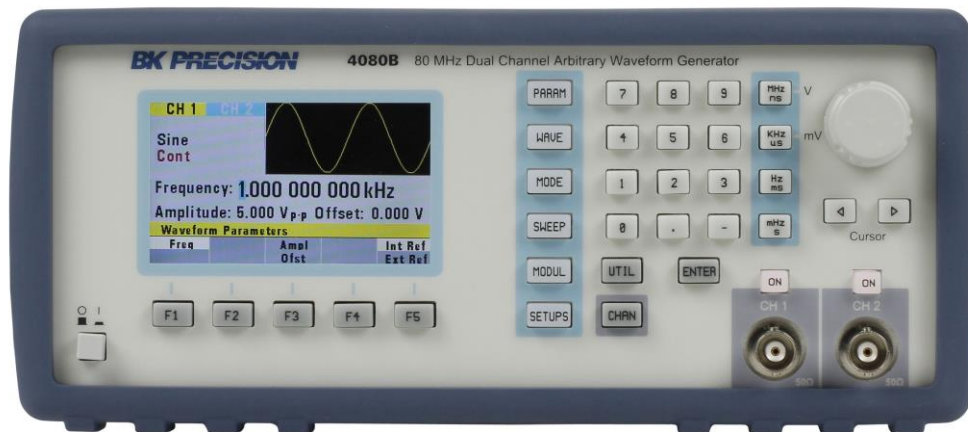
BK PRECISION 4080B 80 MHz Dual Channel Arbitrary Waveform Generator

CH 1 CH 2

Sine
Cont

Frequency: 1.000 000 000 kHz
Amplitude: 5.000 Vp-p Offset: 0.000 V

Waveform Parameters

Freq
Ampl
Ofst
Int Ref
Ext Ref

F1 F2 F3 F4 F5

PARAM
WAVE
MODE
SWEEP
MODUL
SETUPS

7 8 9
4 5 6
1 2 3
0 . -

MHz ns
KHz us
Hz ms
mHz s

V
mV

UTIL
ENTER
CHAN

Cursor

ON
CH 1
50Ω

ON
CH 2
50Ω